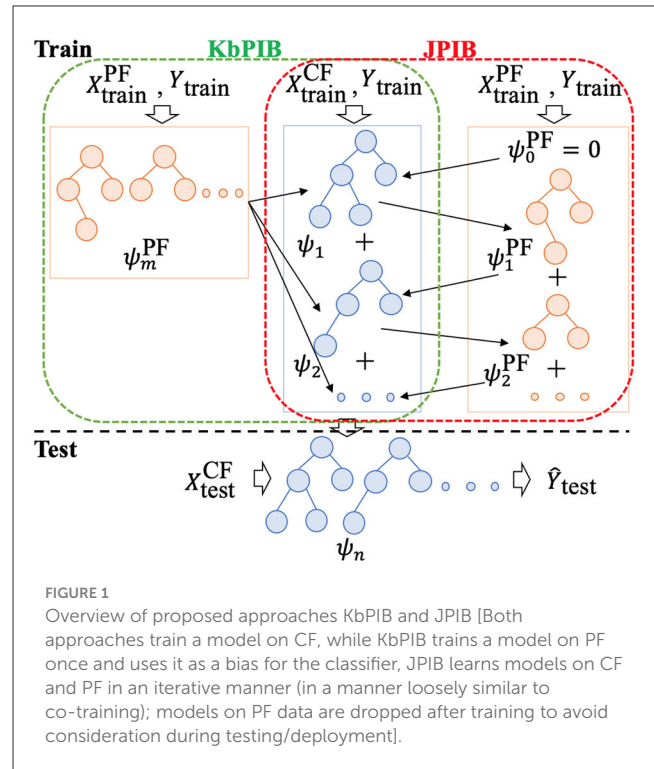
Train

KbPIB

JPIB

$X_{\text{train}}^{\text{PF}}, Y_{\text{train}}$

$X_{\text{train}}^{\text{CF}}, Y_{\text{train}}$

$X_{\text{train}}^{\text{PF}}, Y_{\text{train}}$

$\psi_0^{\text{PF}} = 0$

$\psi_m^{\text{PF}}$

$\psi_1$ +

$\psi_1^{\text{PF}}$

+

$\psi_2$ +

$\psi_2^{\text{PF}}$ +

Test

$X_{\text{test}}^{\text{CF}}$

$\hat{Y}_{\text{test}}$

$\psi_n$

FIGURE 1

Overview of proposed approaches KbPIB and JPIB [Both approaches train a model on CF, while KbPIB trains a model on PF once and uses it as a bias for the classifier, JPIB learns models on CF and PF in an iterative manner (in a manner loosely similar to co-training); models on PF data are dropped after training to avoid consideration during testing/deployment].